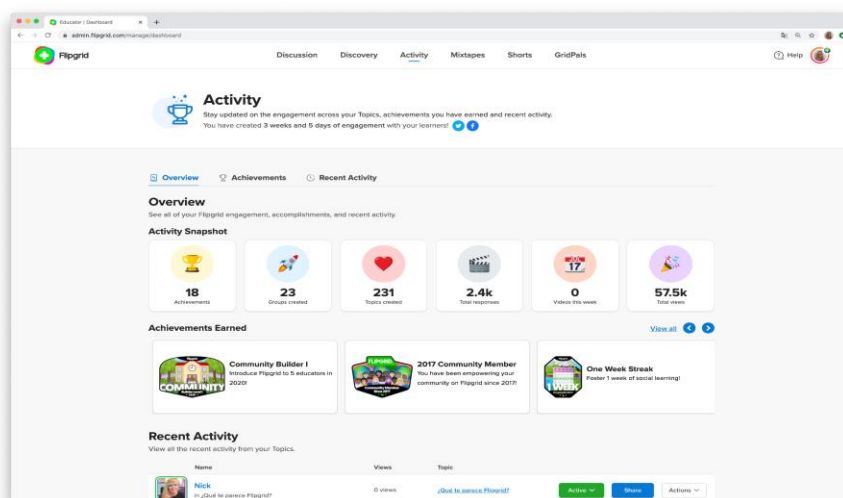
Educator | Dashboard

admin.flipgrid.com/manage/dashboard

Flipgrid

Discussion Discovery Activity Mixtapes Shorts GridPals

Help

Activity

Stay updated on the engagement across your Topics, achievements you have earned and recent activity.

You have created 3 weeks and 5 days of engagement with your learners!

Overview Achievements Recent Activity

Overview

See all of your Flipgrid engagement, accomplishments, and recent activity.

Activity Snapshot

18
Achievements

23
Groups created

231
Topics created

2.4k
Total responses

17

0
Videos this week

57.5k
Total views

Achievements Earned

View all

COMMUNITY

Community Builder I
Introduce Flipgrid to 5 educators in 2020!

FLIPGRID

2017 Community Member
You have been empowering your community on Flipgrid since 2017!

1 WEEK

One Week Streak
Foster 1 week of social learning!

Recent Activity

View all the recent activity from your Topics.

Name Views Topic

Nick
in ¿Qué te parece Flipgrid?

0 views

¿Qué te parece Flipgrid?

Active

Share

Actions